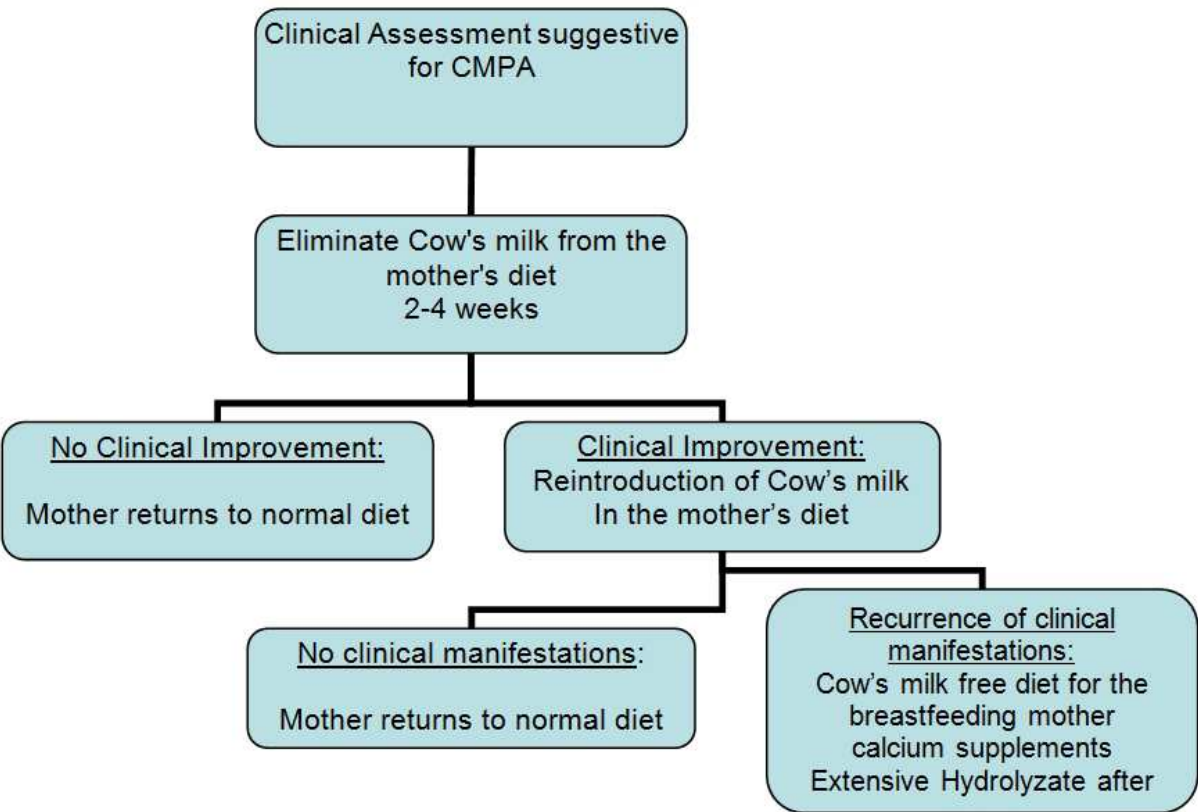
Clinical Assessment suggestive for CMPA

Eliminate Cow's milk from the mother's diet
2-4 weeks

No Clinical Improvement:

Mother returns to normal diet

Clinical Improvement:
Reintroduction of Cow's milk
In the mother's diet

No clinical manifestations:

Mother returns to normal diet

Recurrence of clinical manifestations:
Cow's milk free diet for the breastfeeding mother
calcium supplements
Extensive Hydrolyzate after